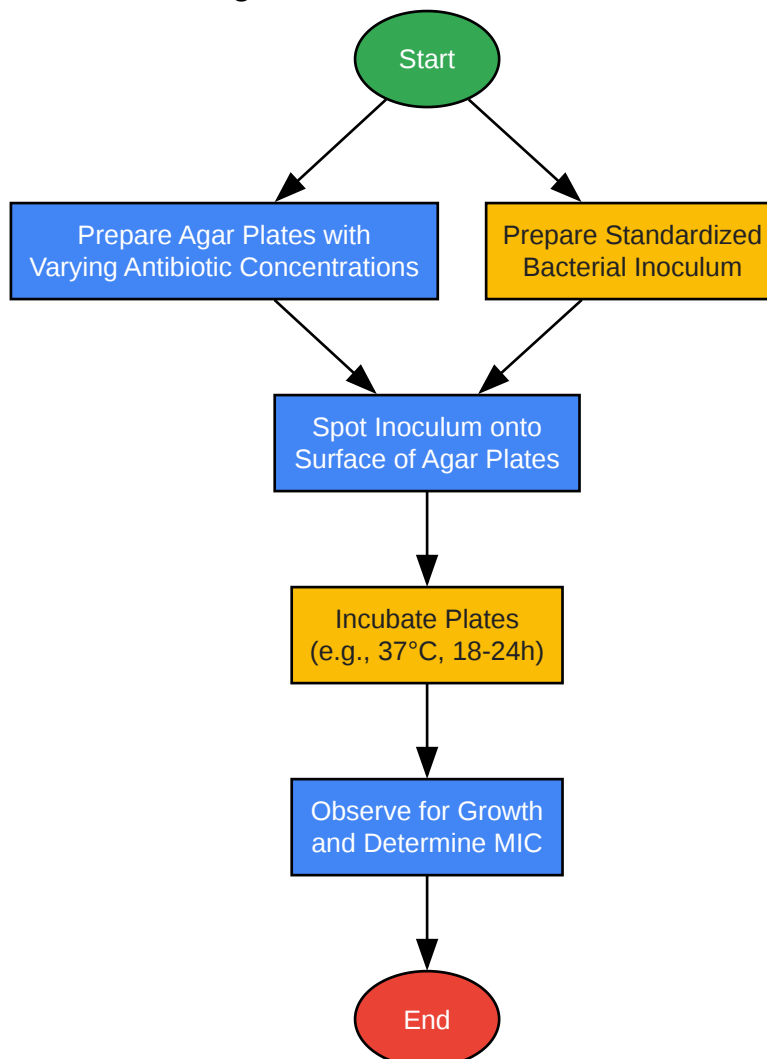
Start

Prepare Agar Plates with Varying Antibiotic Concentrations

Prepare Standardized Bacterial Inoculum

Spot Inoculum onto Surface of Agar Plates

Incubate Plates (e.g., 37°C, 18-24h)

Observe for Growth and Determine MIC

End